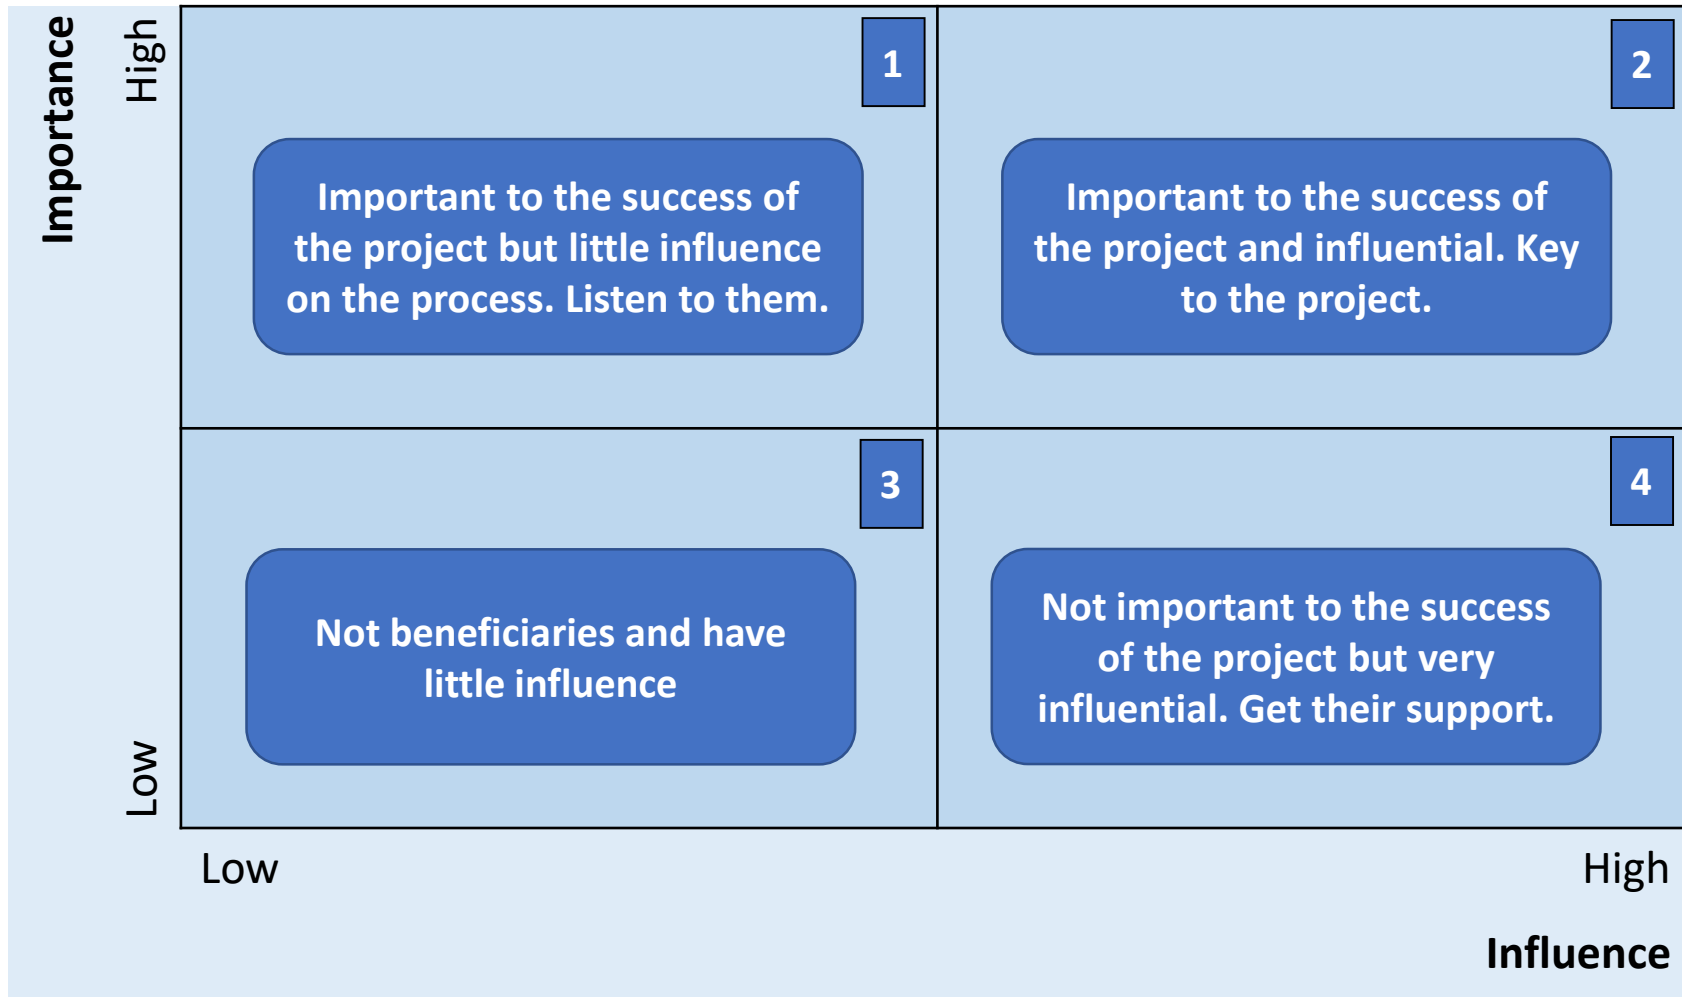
Importance

High

1

Important to the success of the project but little influence on the process. Listen to them.

2

Important to the success of the project and influential. Key to the project.

3

Not beneficiaries and have little influence

4

Not important to the success of the project but very influential. Get their support.

Low

Low

High

Influence